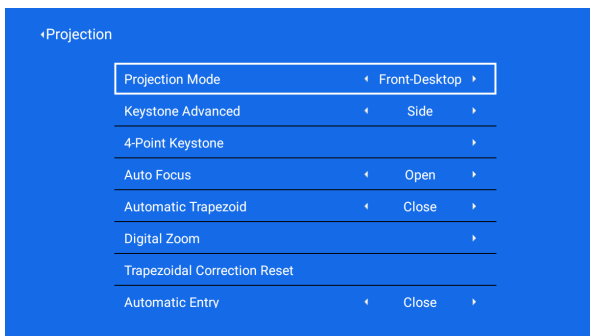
‹Projection

Projection Mode ‹ Front-Desktop ›

Keystone Advanced ‹ Side ›

4-Point Keystone ›

Auto Focus ‹ Open ›

Automatic Trapezoid ‹ Close ›

Digital Zoom ›

Trapezoidal Correction Reset

Automatic Entry ‹ Close ›